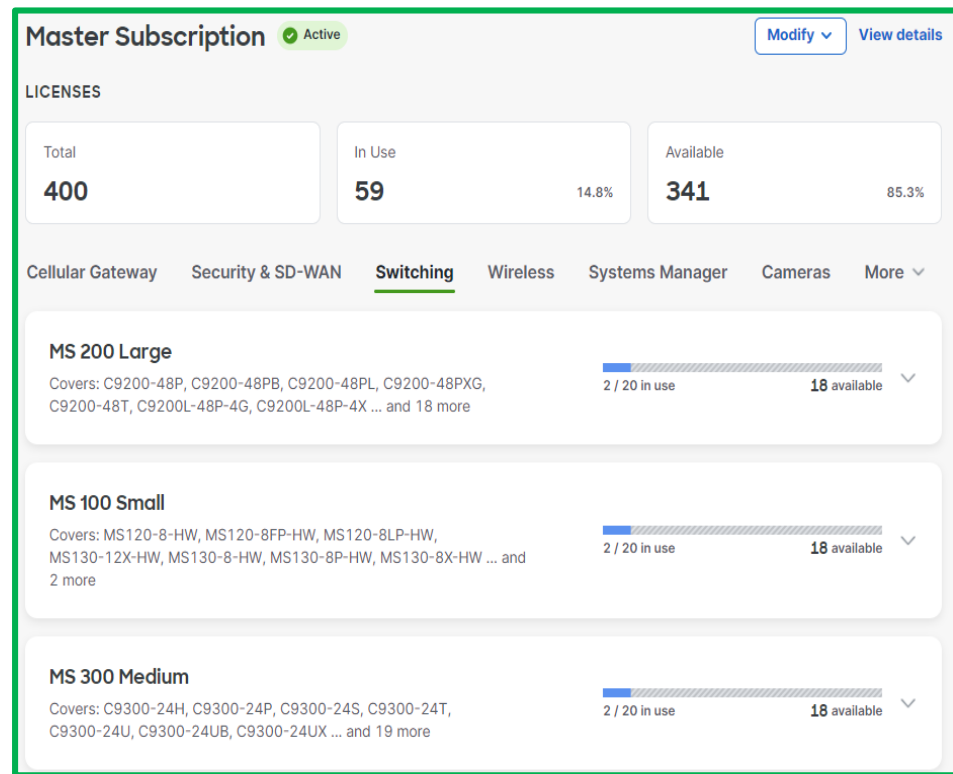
Master Subscription Active

Modify View details

LICENSES

Total
400

In Use
59
14.8%

Available
341
85.3%

Cellular Gateway Security & SD-WAN Switching Wireless Systems Manager Cameras More

MS 200 Large
Covers: C9200-48P, C9200-48PB, C9200-48PL, C9200-48PXG, C9200-48T, C9200L-48P-4G, C9200L-48P-4X ... and 18 more
2 / 20 in use
18 available

MS 100 Small
Covers: MS120-8-HW, MS120-8FP-HW, MS120-8LP-HW, MS130-12X-HW, MS130-8-HW, MS130-8P-HW, MS130-8X-HW ... and 2 more
2 / 20 in use
18 available

MS 300 Medium
Covers: C9300-24H, C9300-24P, C9300-24S, C9300-24T, C9300-24U, C9300-24UB, C9300-24UX ... and 19 more
2 / 20 in use
18 available